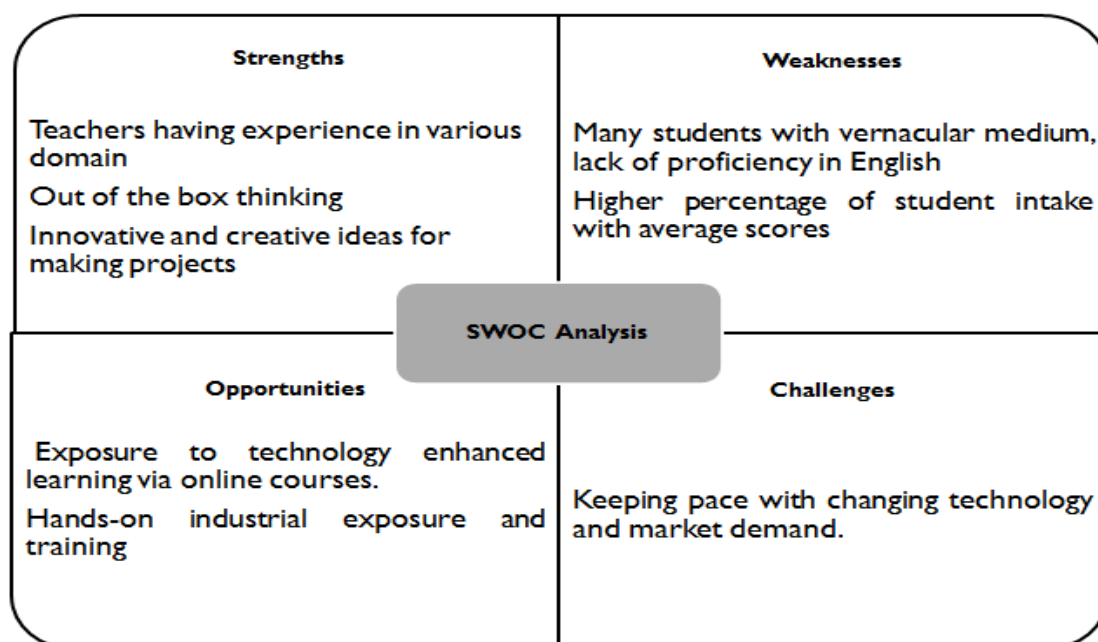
Strengths

Teachers having experience in various domain

Out of the box thinking

Innovative and creative ideas for making projects

Weaknesses

Many students with vernacular medium, lack of proficiency in English

Higher percentage of student intake with average scores

SWOC Analysis

Opportunities

Exposure to technology enhanced learning via online courses.

Hands-on industrial exposure and training

Challenges

Keeping pace with changing technology and market demand.